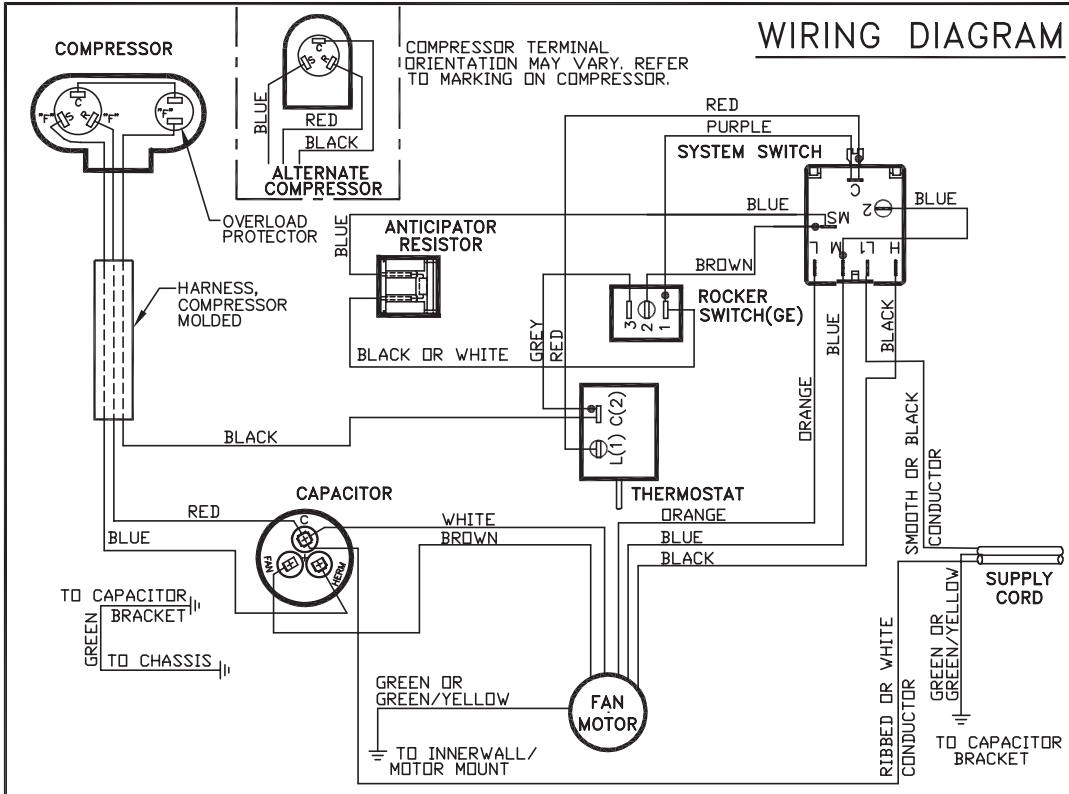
WIRING DIAGRAM

COMPRESSOR

C
"F" S R "F"
"F"

BLUE
C
S R
RED
BLACK
ALTERNATE COMPRESSOR

COMPRESSOR TERMINAL ORIENTATION MAY VARY. REFER TO MARKING ON COMPRESSOR.

OVERLOAD PROTECTOR

HARNESS, COMPRESSOR MOLDED

RED
PURPLE
SYSTEM SWITCH
C
BLUE
BLUE
MS
2
BLUE
ANTICIPATOR RESISTOR
BROWN
M L L1 H
ROCKER SWITCH(GE)
3 2 1
BLACK OR WHITE
GREY
RED
BLUE
BLACK
ORANGE
BLACK
L(1) C(2)
THERMOSTAT
SMOOTH OR BLACK CONDUCTOR

CAPACITOR
C
FAN
HERM
RED
WHITE
BROWN
ORANGE
BLUE
BLUE
BLACK

TO CAPACITOR
BRACKET
GREEN
TO CHASSIS

SUPPLY CORD
GREEN OR GREEN/YELLOW
RIBBED OR WHITE CONDUCTOR

GREEN OR GREEN/YELLOW
FAN MOTOR
TO INNERWALL/ MOTOR MOUNT

TO CAPACITOR BRACKET